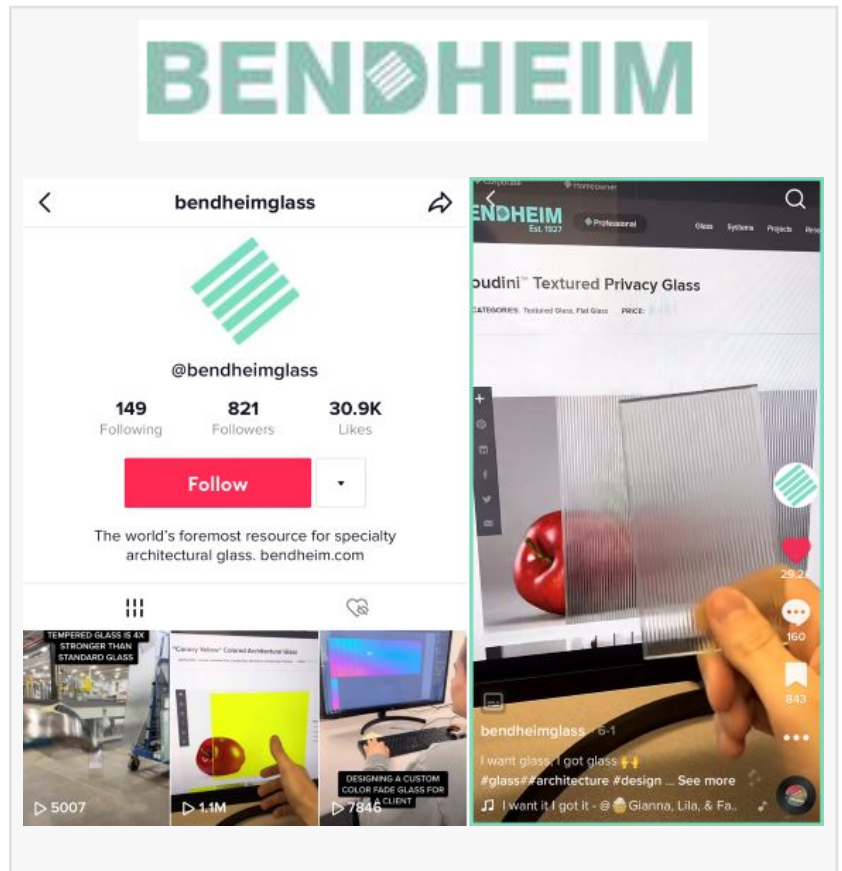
BENDHEIM

bendheimglass

@bendheimglass

149 Following
821 Followers
30.9K Likes

Follow

The world's foremost resource for specialty architectural glass. bendheim.com

TEMPERED GLASS IS 4X STRONGER THAN STANDARD GLASS

5007

"Canary Yellow" Colored Architectural Glass

1.1M

DESIGNING A CUSTOM COLOR FADE GLASS FOR A CLIENT

7846

Corporate Homeowner

ENDHEIM Est. 1927 Professional Glass Systems Projects Rese

oudini™ Textured Privacy Glass

CATEGORIES: Textured Glass, Flat Glass PRICE:

29.2K

160

843

bendheimglass · 6-1

I want glass, I got glass 🙌

#glass##architecture #design ... See more

♫ I want it I got it - @ Gianna, Lila, & Fa...